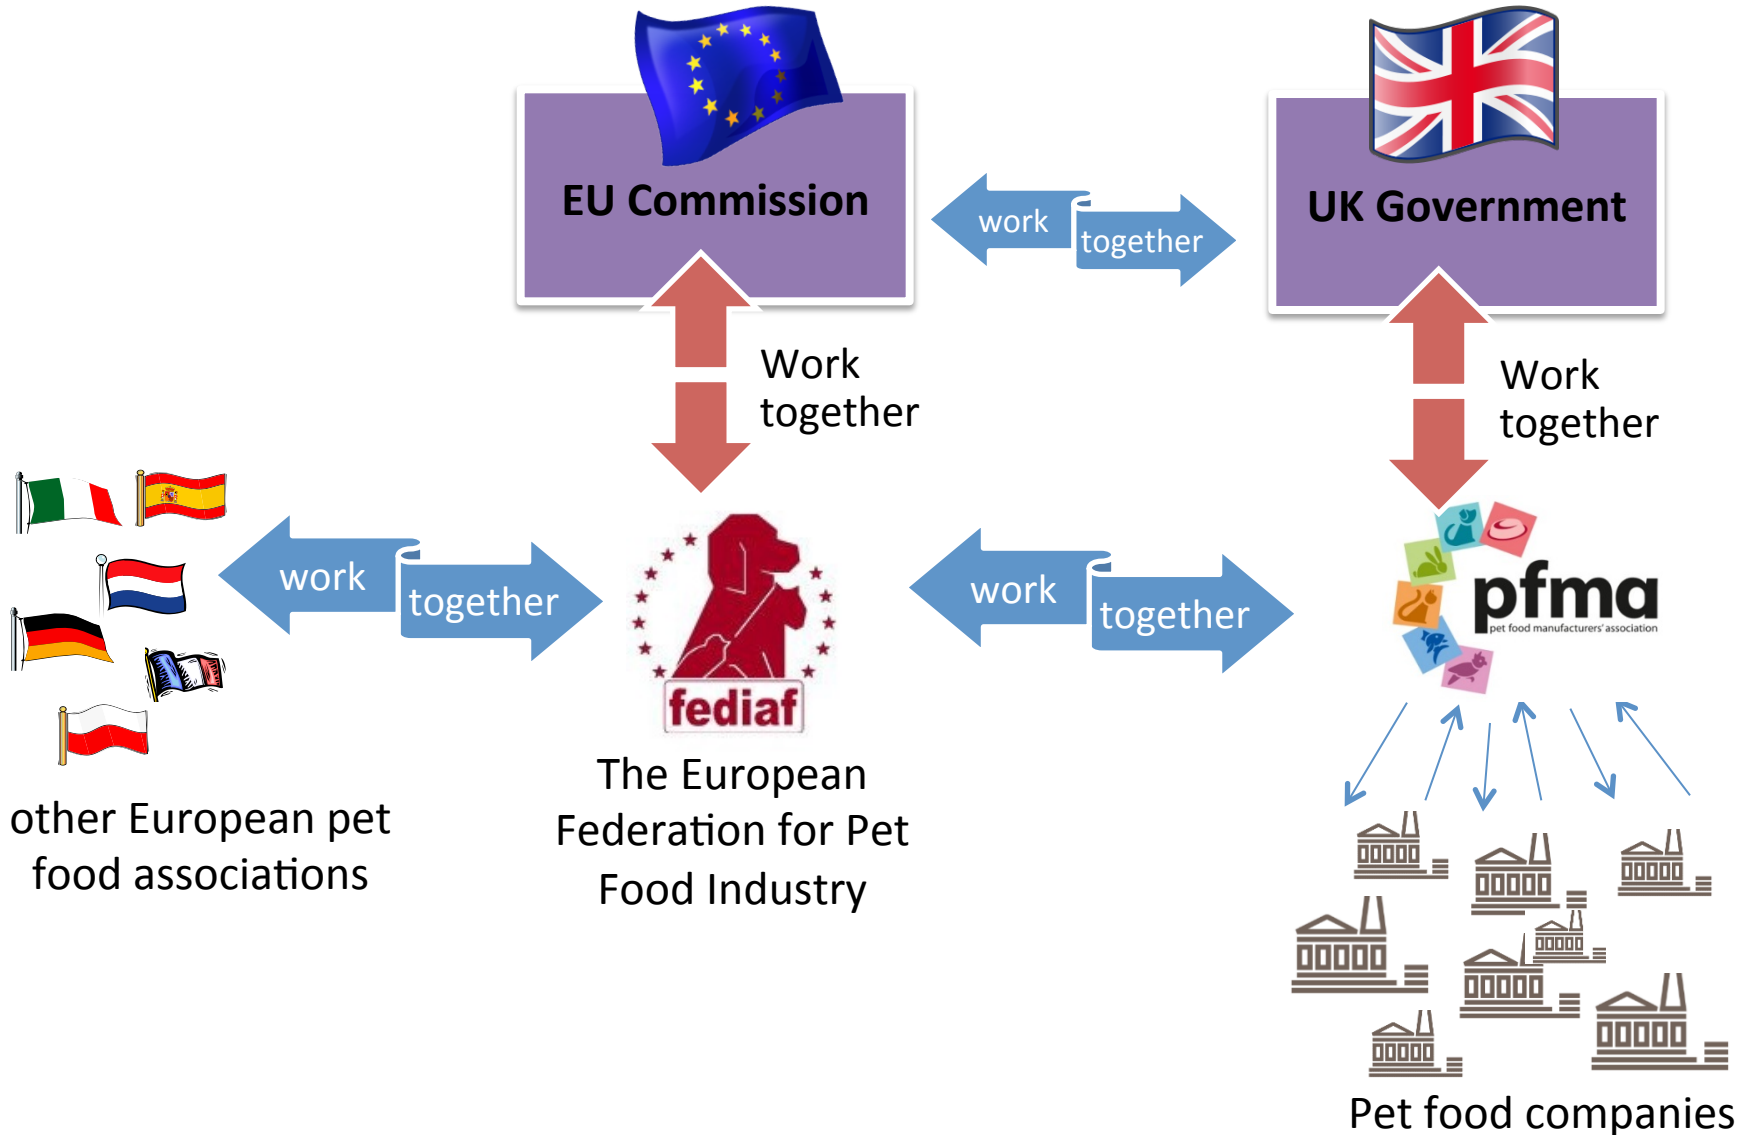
EU Commission

work together

UK Government

Work together

Work together

work together

work together

fediaf

pfma
pet food manufacturers' association

other European pet food associations

The European Federation for Pet Food Industry

Pet food companies